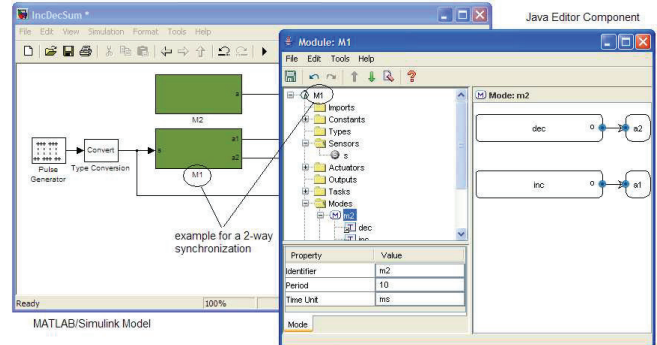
IncDecSum *
File Edit View Simulation Format Tools Help

Java Editor Component

Module: M1
File Edit Tools Help

M1
Imports
Constants
Types
Sensors
s
Actuators
Outputs
Tasks
Modes
m2
dec
inc

Mode: m2

dec
o
a2

inc
o
a1

| Property | Value |
|---|---|
| Identifier | m2 |
| Period | 10 |
| Time Unit | ms |

Mode

M2
s
a1
a2
M1

Pulse Generator
Convert
Type Conversion

example for a 2-way synchronization

Ready
100%

MATLAB/Simulink Model